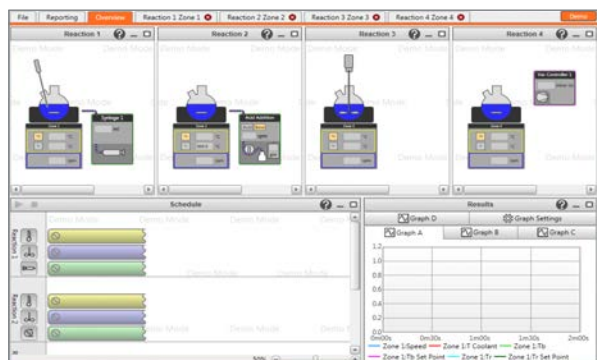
File | Reporting | Overview | Reaction 1 Zone 1 | Reaction 2 Zone 2 | Reaction 3 Zone 3 | Reaction 4 Zone 4 | Demo

Reaction 1
Demo Mode
Syringe 1

Reaction 2
Demo Mode
Acid Addition

Reaction 3
Demo Mode

Reaction 4
Demo Mode
Vac Controller 1

Schedule
Demo Mode
Reaction 1
Reaction 2

Results
Demo Mode
Graph D
Graph Settings
Graph A
Graph B
Graph C

1.2
1.0
0.8
0.6
0.4
0.2
0.0
0m00s
0m30s
1m00s
1m30s
2m00s

Zone 1:Speed
Zone 1:T Coolant
Zone 1:Tb
Zone 1:Tb Set Point
Zone 1:Tr
Zone 1:Tr Set Point